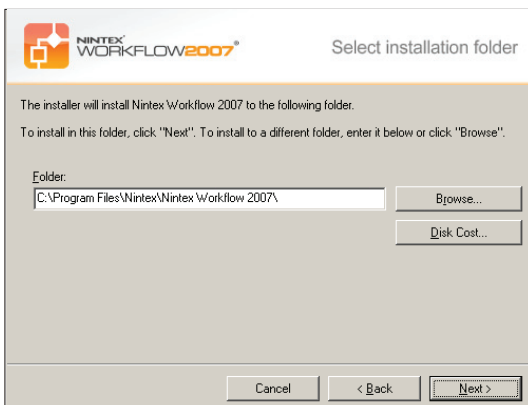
NINTEX WORKFLOW2007

Select installation folder

The installer will install Nintex Workflow 2007 to the following folder.

To install in this folder, click "Next". To install to a different folder, enter it below or click "Browse".

Folder:

C:\Program Files\Nintex\Nintex Workflow 2007\

Browse...

Disk Cost...

Cancel

< Back

Next >